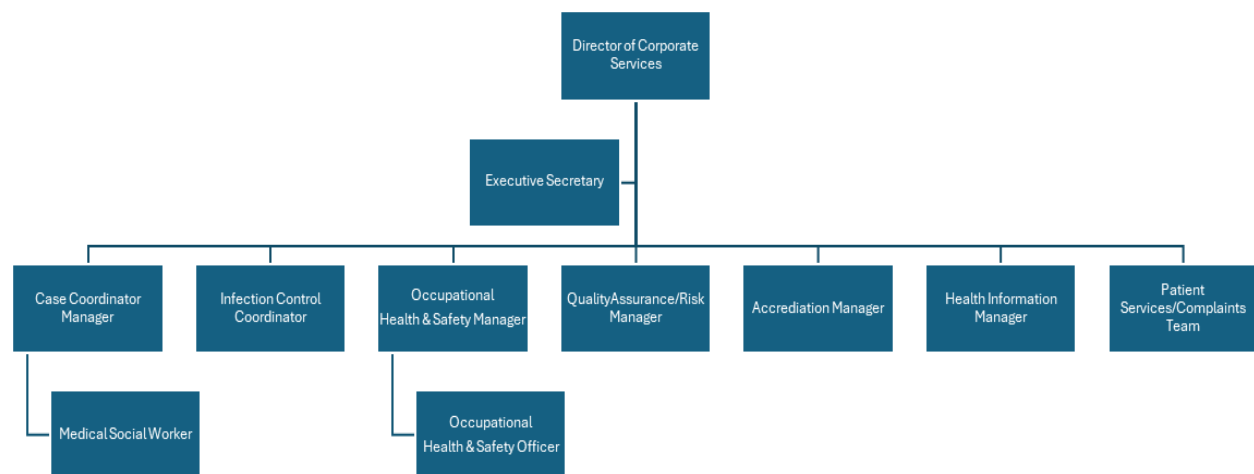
Director of Corporate Services

Executive Secretary

Case Coordinator Manager

Infection Control Coordinator

Occupational Health & Safety Manager

QualityAssurance/Risk Manager

Accrediation Manager

Health Information Manager

Patient Services/Complaints Team

Medical Social Worker

Occupational Health & Safety Officer